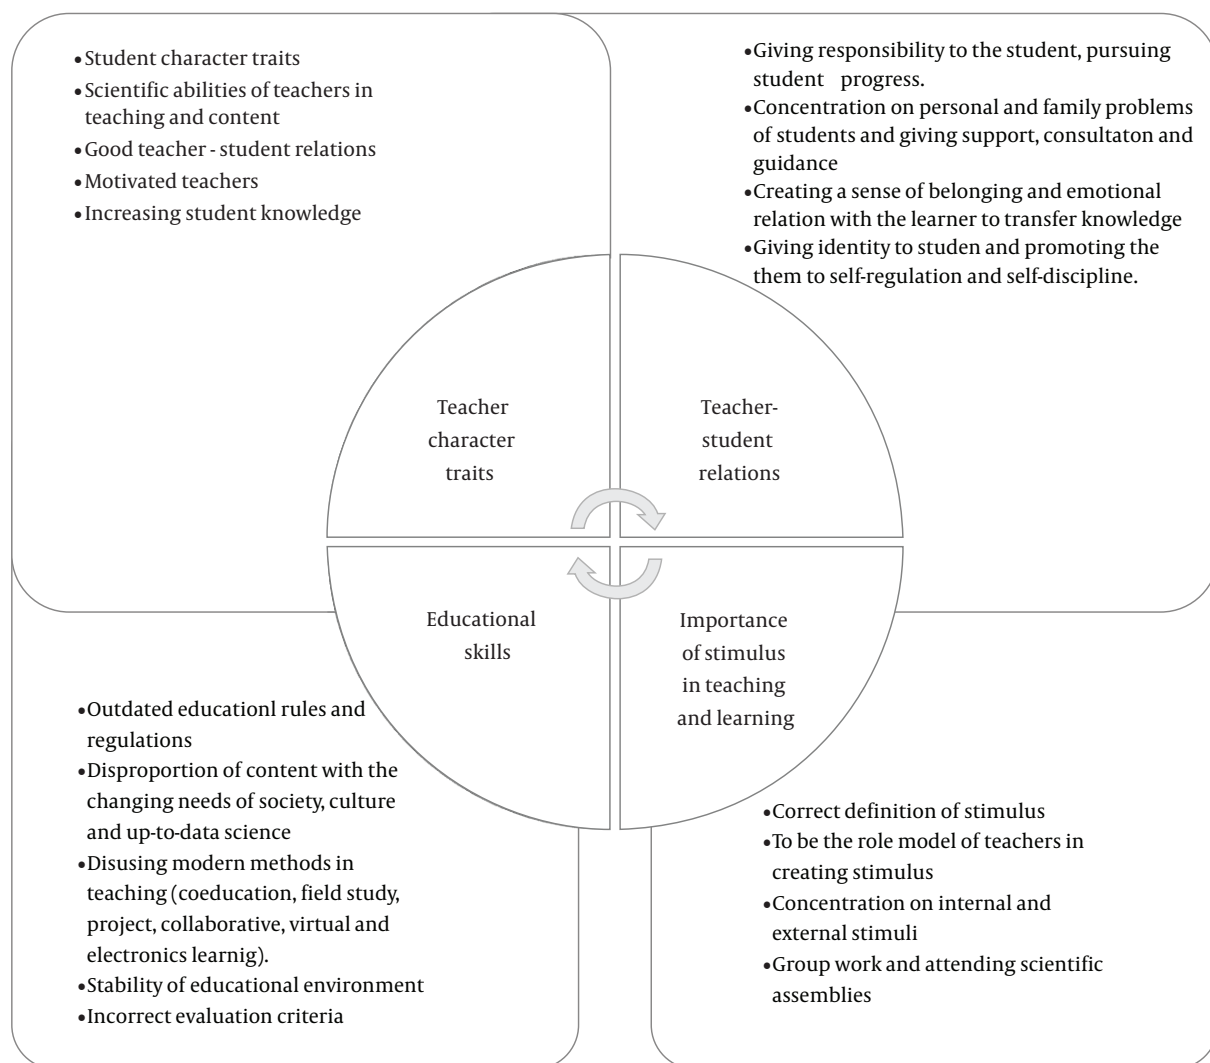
• Student character traits
• Scientific abilities of teachers in teaching and content
• Good teacher - student relations
• Motivated teachers
• Increasing student knowledge

• Giving responsibility to the student, pursuing student progress.
• Concentration on personal and family problems of students and giving support, consultaton and guidance
• Creating a sense of belonging and emotional relation with the learner to transfer knowledge
• Giving identity to studen and promoting the them to self-regulation and self-discipline.

Teacher character traits

Teacher-student relations

Educational skills

Importance of stimulus in teaching and learning

• Outdated educationl rules and regulations
• Disproportion of content with the changing needs of society, culture and up-to-data science
• Disusing modern methods in teaching (coeducation, field study, project, collaborative, virtual and electronics learnig).
• Stability of educational environment
• Incorrect evaluation criteria

• Correct definition of stimulus
• To be the role model of teachers in creating stimulus
• Concentration on internal and external stimuli
• Group work and attending scientific assemblies